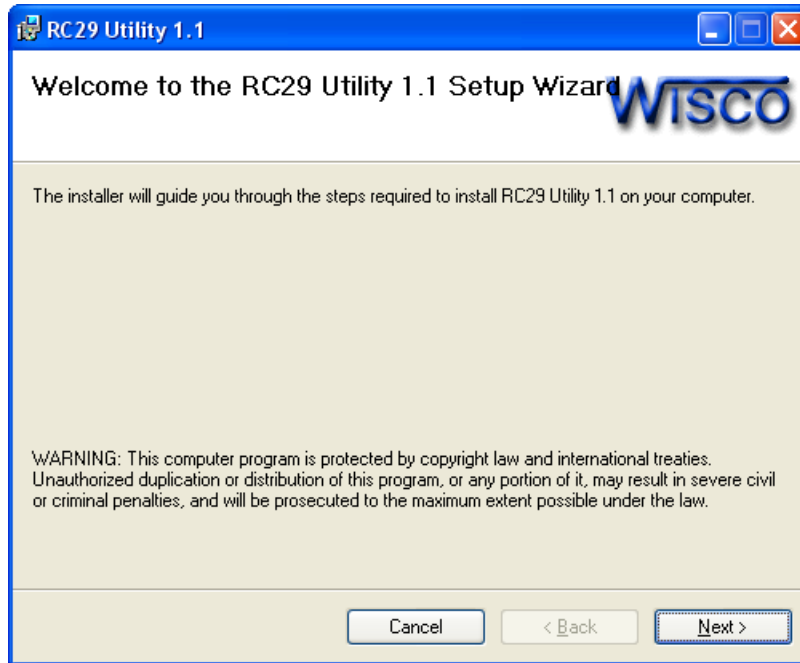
RC29 Utility 1.1

Welcome to the RC29 Utility 1.1 Setup Wizard

WISCO

The installer will guide you through the steps required to install RC29 Utility 1.1 on your computer.

WARNING: This computer program is protected by copyright law and international treaties. Unauthorized duplication or distribution of this program, or any portion of it, may result in severe civil or criminal penalties, and will be prosecuted to the maximum extent possible under the law.

Cancel

< Back

Next >